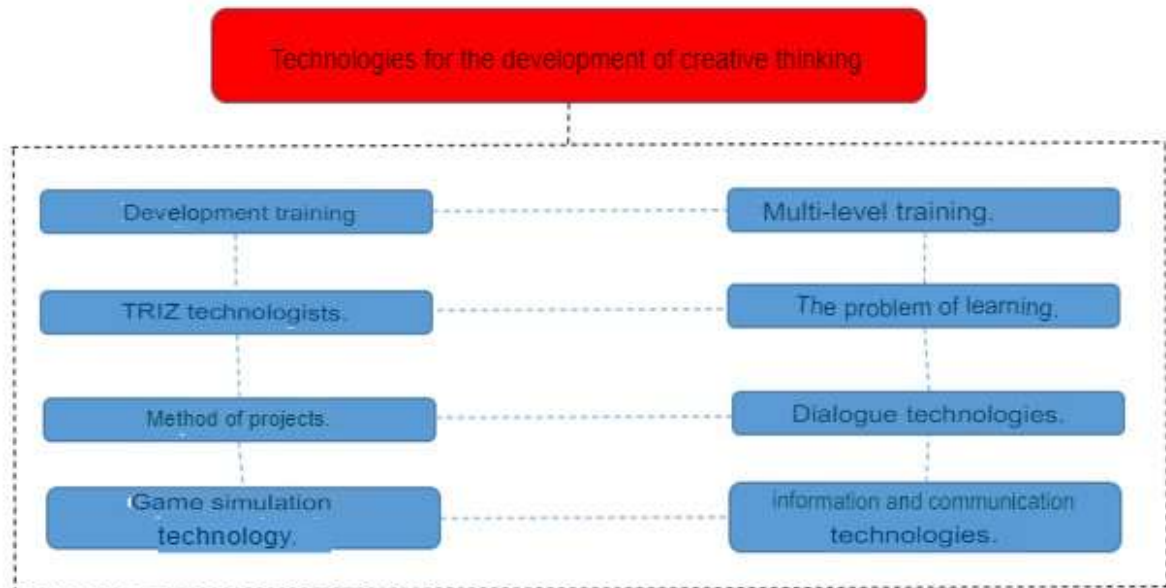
Technologies for the development of creative thinking

Development training

Multi-level training.

TRIZ technologists.

The problem of learning.

Method of projects.

Dialogue technologies.

Game simulation technology.

information and communication technologies.